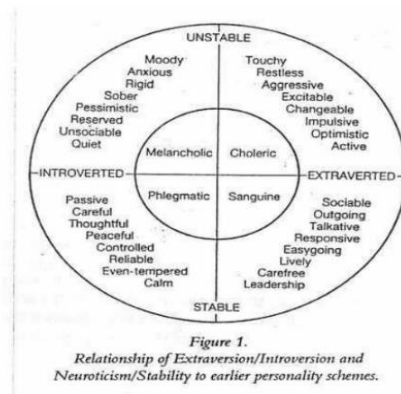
UNSTABLE

Moody
Anxious
Rigid
Sober
Pessimistic
Reserved
Unsociable
Quiet

Touchy
Restless
Aggressive
Excitable
Changeable
Impulsive
Optimistic
Active

INTROVERTED

Melancholic

Choleric

EXTRAVERTED

Phlegmatic

Sanguine

Passive
Careful
Thoughtful
Peaceful
Controlled
Reliable
Even-tempered
Calm

Sociable
Outgoing
Talkative
Responsive
Easygoing
Lively
Carefree
Leadership

STABLE

Figure 1.
Relationship of Extraversion/Introversion and Neuroticism/Stability to earlier personality schemes.